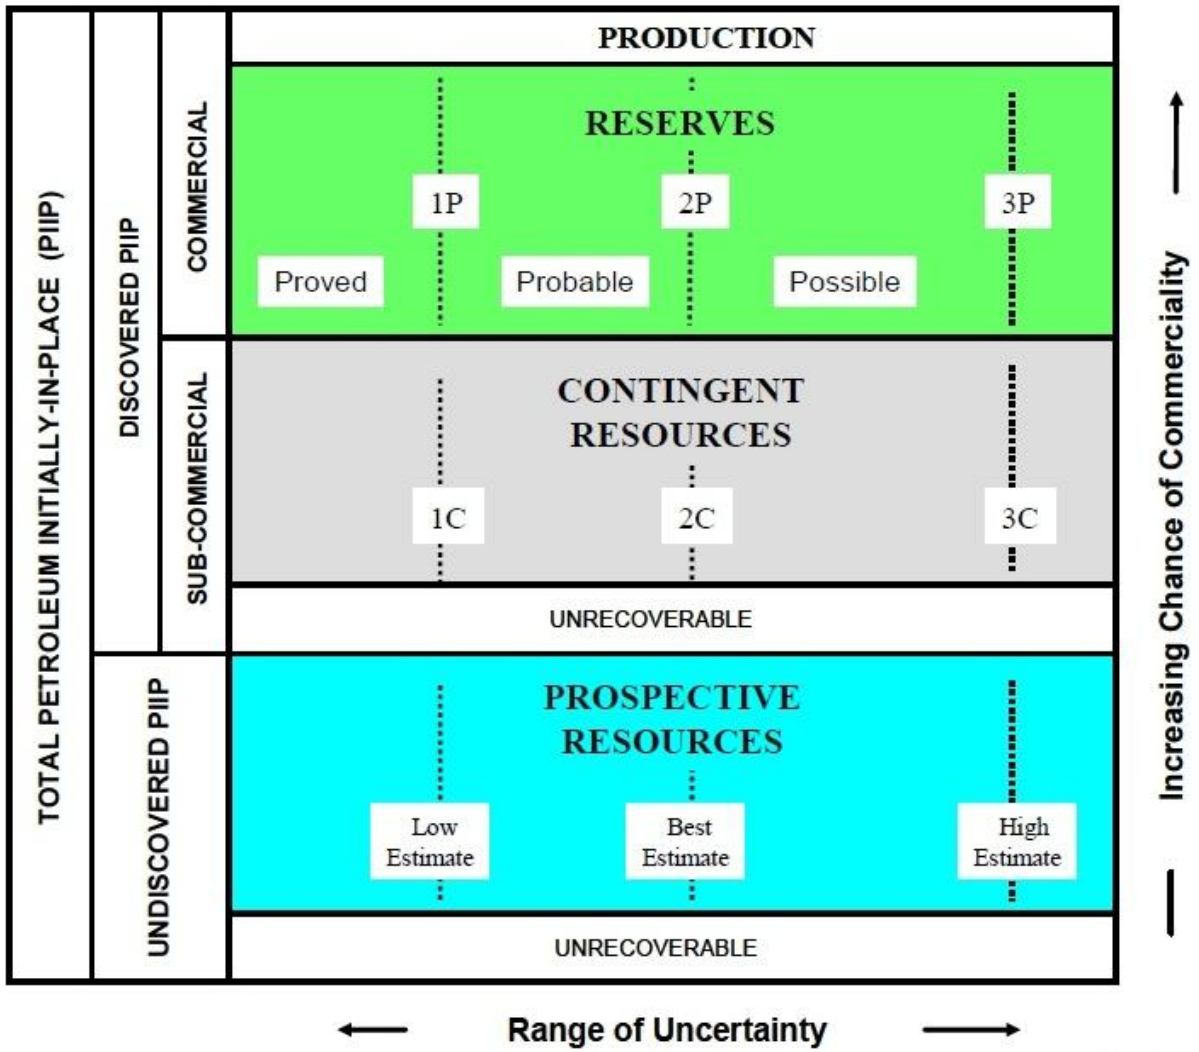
TOTAL PETROLEUM INITIALLY-IN-PLACE (PIIP)

DISCOVERED PIIP

COMMERCIAL

SUB-COMMERCIAL

UNDISCOVERED PIIP

PRODUCTION

RESERVES

1P

2P

3P

Proved

Probable

Possible

CONTINGENT RESOURCES

1C

2C

3C

UNRECOVERABLE

PROSPECTIVE RESOURCES

Low Estimate

Best Estimate

High Estimate

UNRECOVERABLE

Range of Uncertainty

Increasing Chance of Commerciality